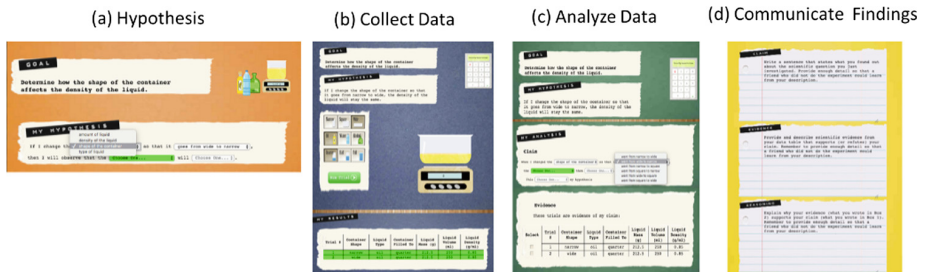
(a) Hypothesis

GOAL

Determine how the shape of the container affects the density of the liquid.

MY HYPOTHESIS

amount of liquid
density of the liquid
shape of the container
type of liquid

If I change the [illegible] so that it goes from wide to narrow

then I will observe that the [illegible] will Choose the...

(b) Collect Data

GOAL

Determine how the shape of the container affects the density of the liquid.

MY HYPOTHESIS

If I change the shape of the container so that it goes from wide to narrow, the density of the liquid will stay the same.

MY RESULTS

(c) Analyze Data

GOAL

Determine how the shape of the container affects the density of the liquid.

MY HYPOTHESIS

If I change the shape of the container so that it goes from wide to narrow, the density of the liquid will stay the same.

MY ANALYSIS

Claim

When I changed the shape of the container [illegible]

Evidence

These trials are evidence of my claim:

| Select | Trial # | Container Shape | Liquid Type | Container Filled To | Liquid Mass (g) | Liquid Volume (mL) | Liquid Density (g/mL) |
|---|---|---|---|---|---|---|---|
| | 1 | narrow | oil | quarter | 212.5 | 250 | 0.85 |
| | 2 | wide | oil | quarter | 212.5 | 250 | 0.85 |

(d) Communicate Findings

CLAIM

Write a sentence that states what you found out about the scientific question you just investigated. Provide enough detail so that a friend who did not do the experiment would learn from your description.

EVIDENCE

Provide and describe scientific evidence from your data table that supports (or refutes) your claim. Remember to provide enough detail so that a friend who did not do the experiment would learn from your description.

REASONING

Explain why your evidence (what you wrote in Box 2) supports your claim (what you wrote in Box 1). Remember to provide enough detail so that a friend who did not do the experiment would learn from your description.